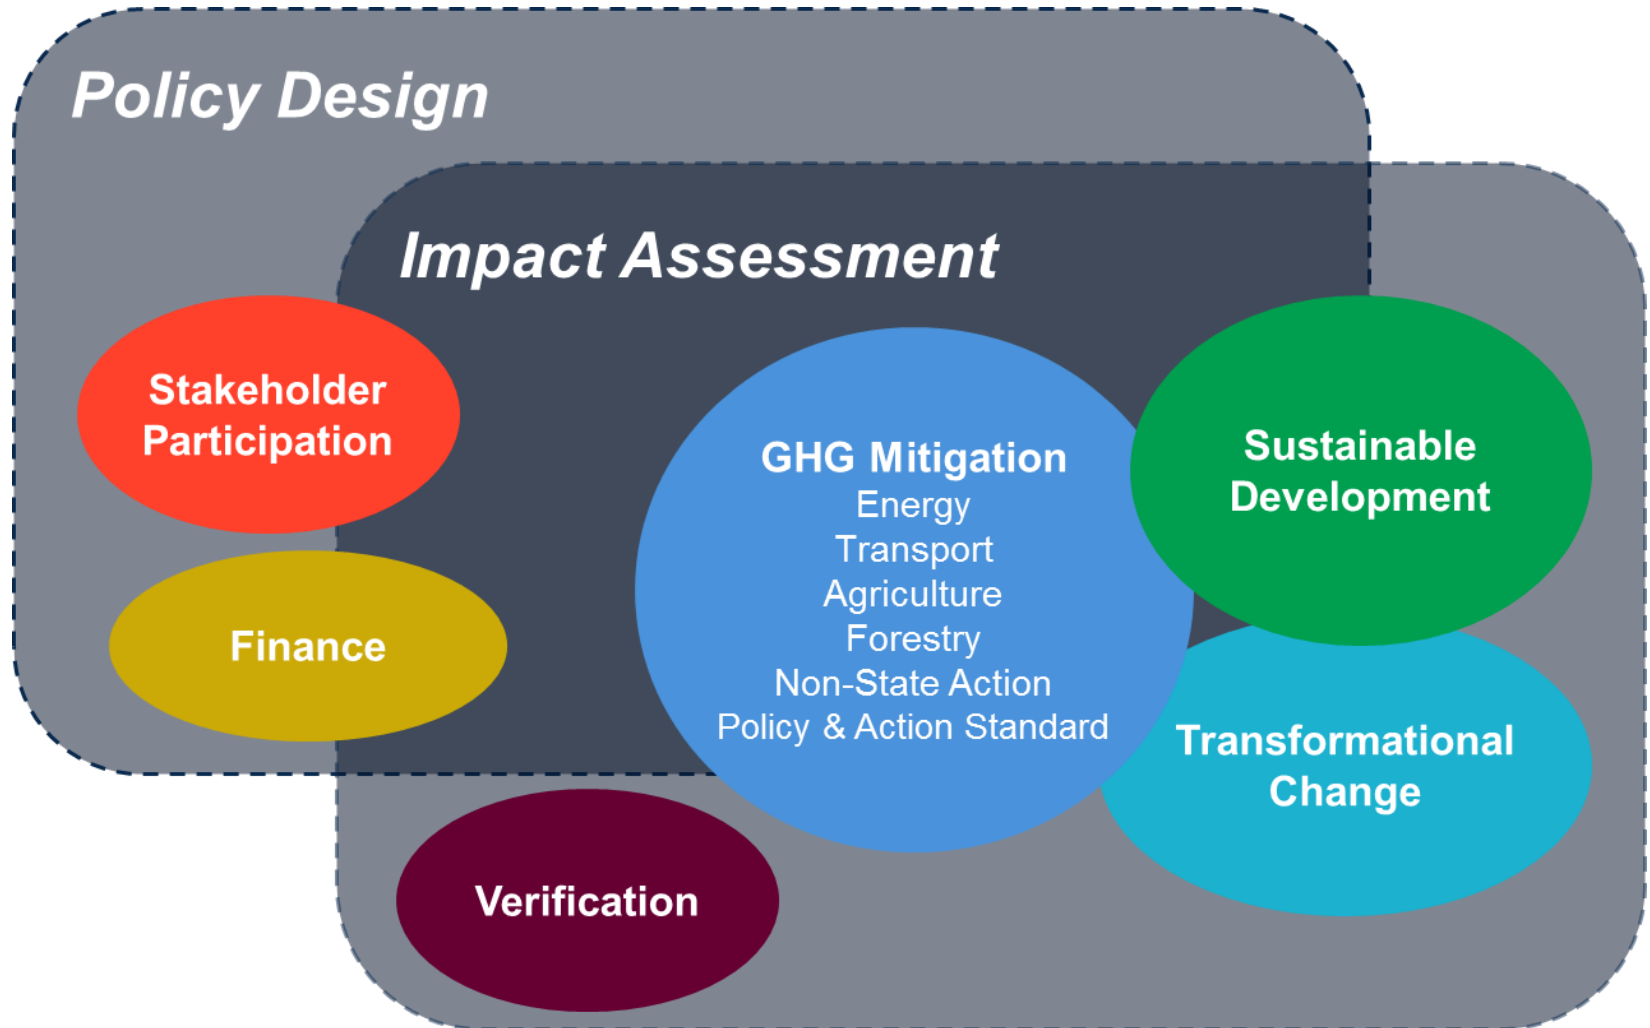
Policy Design

Impact Assessment

Stakeholder Participation

Finance

GHG Mitigation
Energy
Transport
Agriculture
Forestry
Non-State Action
Policy & Action Standard

Sustainable Development

Transformational Change

Verification